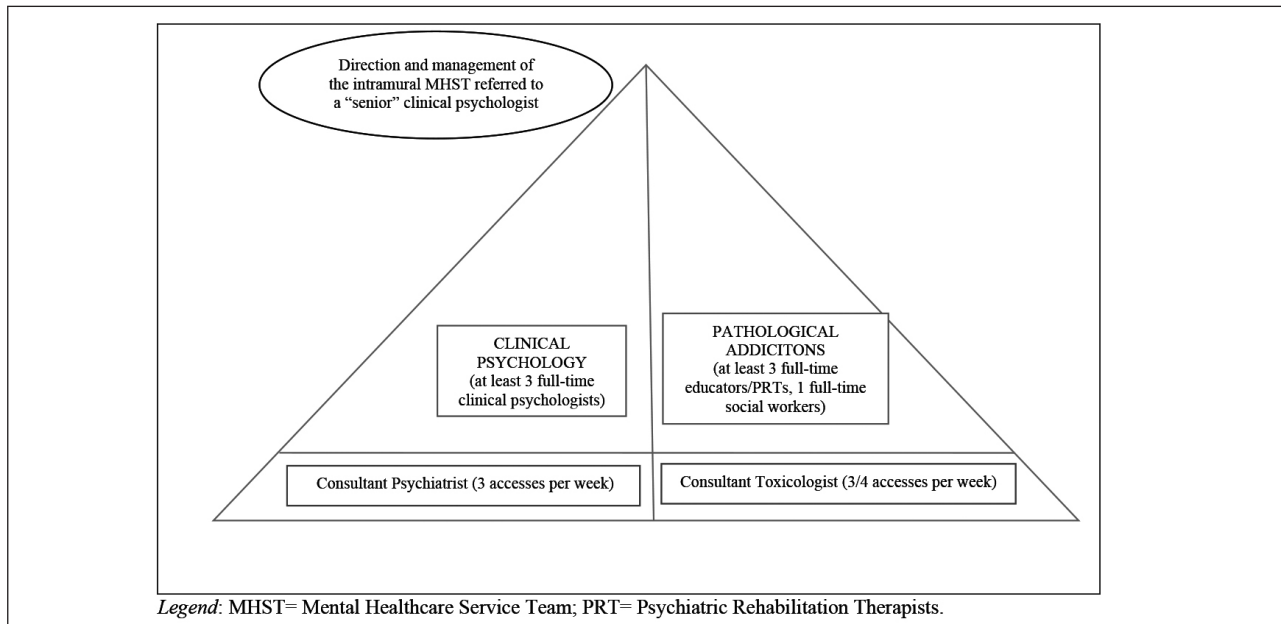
Direction and management of the intramural MHST referred to a "senior" clinical psychologist

CLINICAL PSYCHOLOGY (at least 3 full-time clinical psychologists)

PATHOLOGICAL ADDICITONS (at least 3 full-time educators/PRTs, 1 full-time social workers)

Consultant Psychiatrist (3 accesses per week)

Consultant Toxicologist (3/4 accesses per week)

*Legend*: MHST= Mental Healthcare Service Team; PRT= Psychiatric Rehabilitation Therapists.